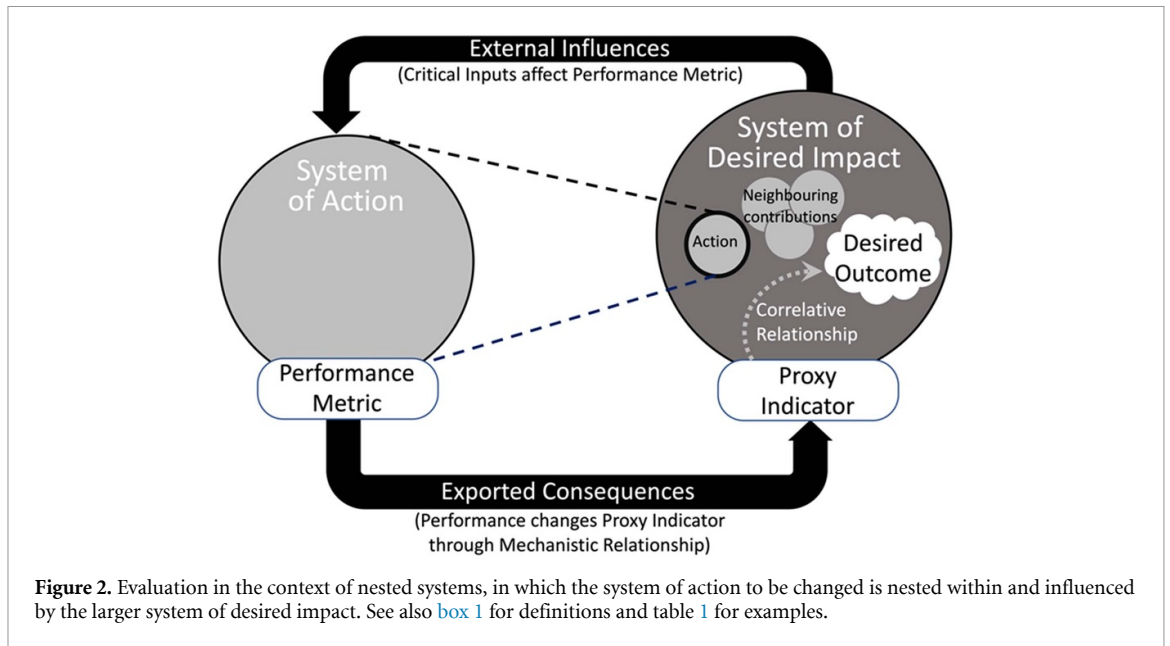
External Influences
(Critical Inputs affect Performance Metric)

System of Action

System of Desired Impact

Neighbouring contributions

Action

Desired Outcome

Correlative Relationship

Performance Metric

Proxy Indicator

Exported Consequences
(Performance changes Proxy Indicator through Mechanistic Relationship)

**Figure 2.** Evaluation in the context of nested systems, in which the system of action to be changed is nested within and influenced by the larger system of desired impact. See also box 1 for definitions and table 1 for examples.